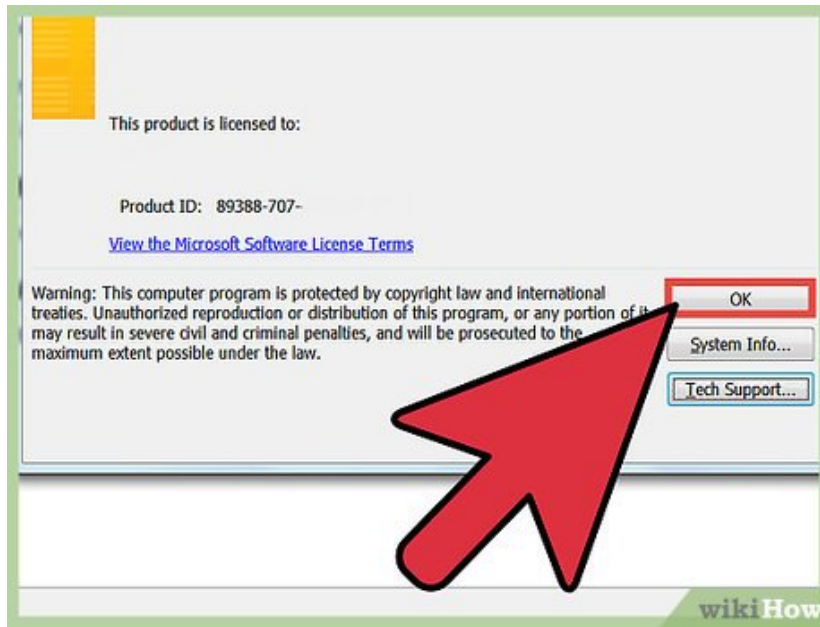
This product is licensed to:

Product ID: 89388-707-

View the Microsoft Software License Terms

Warning: This computer program is protected by copyright law and international treaties. Unauthorized reproduction or distribution of this program, or any portion of it, may result in severe civil and criminal penalties, and will be prosecuted to the maximum extent possible under the law.

OK

System Info...

Tech Support...

wikiHow